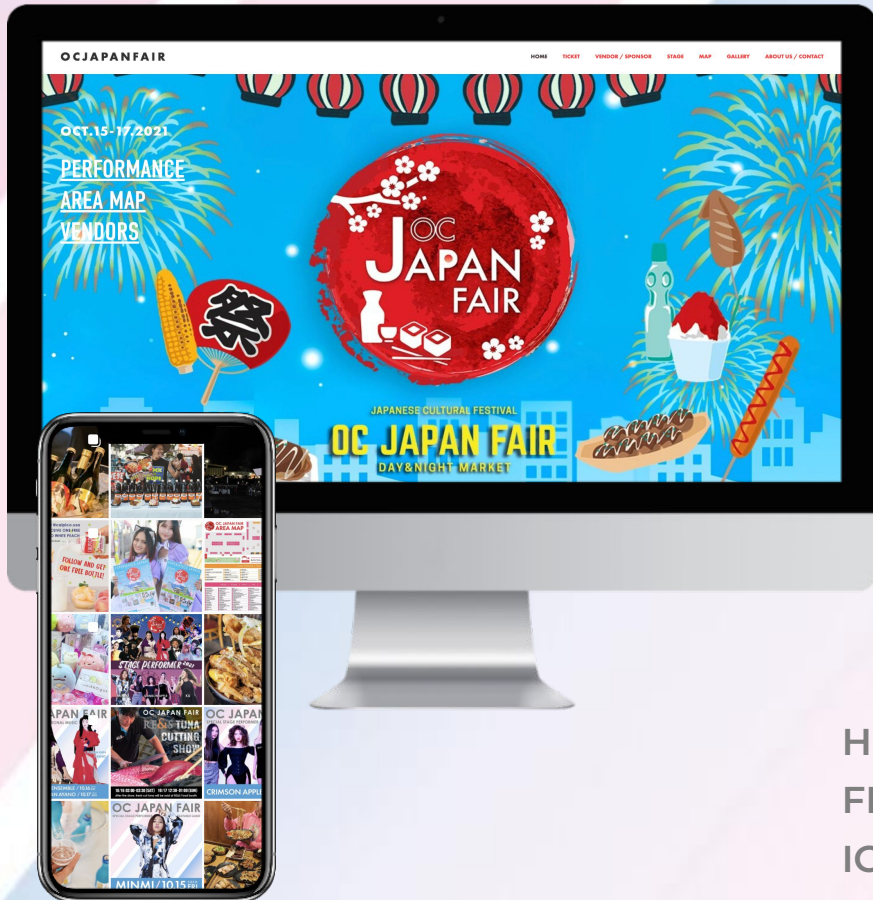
OCJAPANFAIR

HOME TICKET VENDOR / SPONSOR STAGE MAP GALLERY ABOUT US / CONTACT

OCT.15-17.2021

PERFORMANCE
AREA MAP
VENDORS

祭

OC JAPAN FAIR

JAPANESE CULTURAL FESTIVAL
OC JAPAN FAIR
DAY&NIGHT MARKET

FOLLOW AND GET ONE FREE BOTTLE!

OC JAPAN FAIR AREA MAP

STAGE PERFORMER

APAN FAIR

OC JAPAN FAIR
TUNA CUTTING SHOW

OC JAPAN

CRIMSON APPLE

OC JAPAN FAIR

MINMI / 10.15 FRI

H
FI
IC